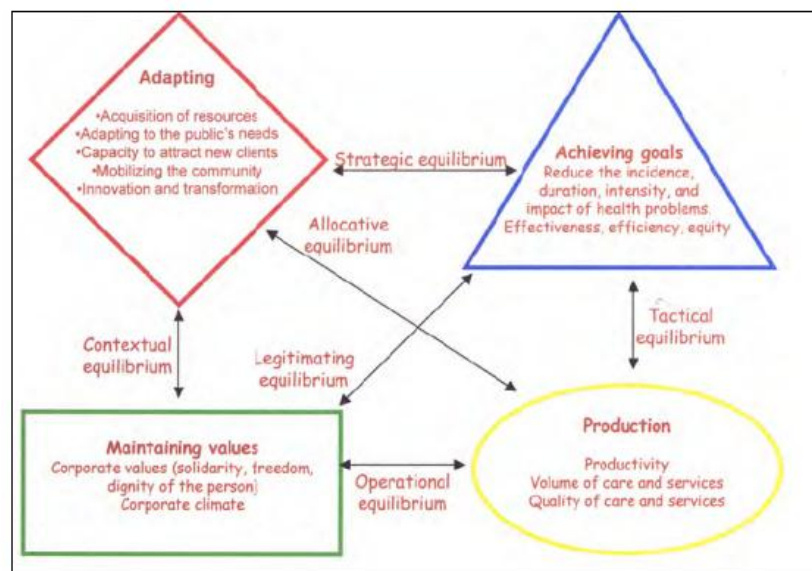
Adapting

•Acquisition of resources
•Adapting to the public's needs
•Capacity to attract new clients
•Mobilizing the community
•Innovation and transformaion

Strategic equilibrium

Achieving goals
Reduce the incidence, duration, intensity, and impact of health problems.
Effectiveness, efficiency, equity

Allocative equilibrium

Contextual equilibrium

Legitimating equilibrium

Tactical equilibrium

Maintaining values
Corporate values (solidarity, freedom, dignity of the person)
Corporate climate

Operational equilibrium

Production

Productivity
Volume of care and services
Quality of care and services